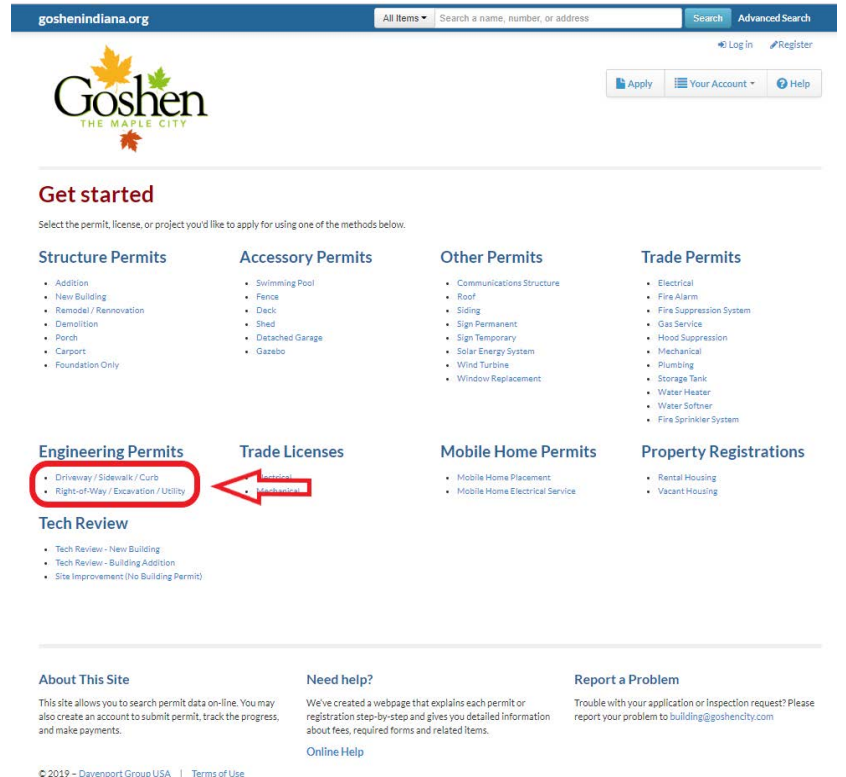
goshenindiana.org

All Items ▾ Search a name, number, or address Search Advanced Search

Log in Register

Goshen
THE MAPLE CITY

Apply Your Account ▾ Help

Get started

Select the permit, license, or project you'd like to apply for using one of the methods below.

Structure Permits
- Addition
- New Building
- Remodel / Rennovation
- Demolition
- Porch
- Carport
- Foundation Only

Accessory Permits
- Swimming Pool
- Fence
- Deck
- Shed
- Detached Garage
- Gazebo

Other Permits
- Communications Structure
- Roof
- Siding
- Sign Permanent
- Sign Temporary
- Solar Energy System
- Wind Turbine
- Window Replacement

Trade Permits
- Electrical
- Fire Alarm
- Fire Suppression System
- Gas Service
- Hood Suppression
- Mechanical
- Plumbing
- Storage Tank
- Water Heater
- Water Softner
- Fire Sprinkler System

Engineering Permits
- Driveway / Sidewalk / Curb
- Right-of-Way / Excavation / Utility

Trade Licenses
- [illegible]
- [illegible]

Mobile Home Permits
- Mobile Home Placement
- Mobile Home Electrical Service

Property Registrations
- Rental Housing
- Vacant Housing

Tech Review
- Tech Review - New Building
- Tech Review - Building Addition
- Site Improvement (No Building Permit)

About This Site

This site allows you to search permit data on-line. You may also create an account to submit permit, track the progress, and make payments.

Need help?

We've created a webpage that explains each permit or registration step-by-step and gives you detailed information about fees, required forms and related items.

Online Help

Report a Problem

Trouble with your application or inspection request? Please report your problem to building@goshencity.com

© 2019 – Davenport Group USA | Terms of Use